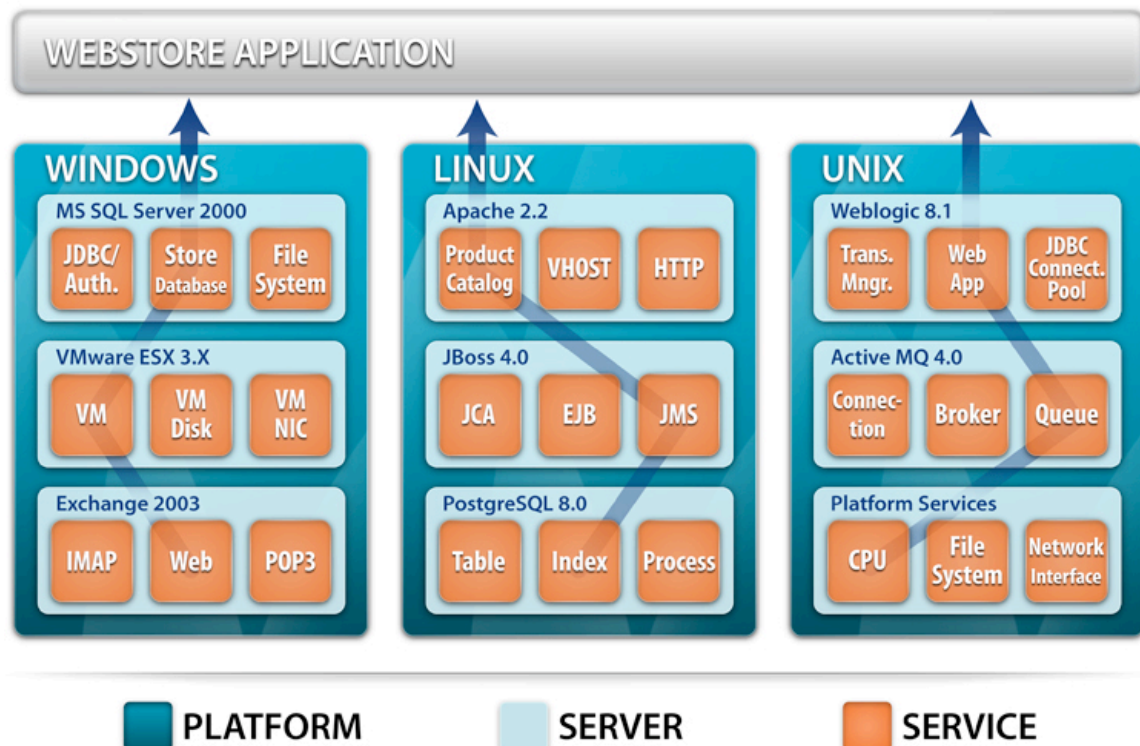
WEBSTORE APPLICATION

WINDOWS

MS SQL Server 2000

JDBC/ Auth.

Store Database

File System

VMware ESX 3.X

VM

VM Disk

VM NIC

Exchange 2003

IMAP

Web

POP3

LINUX

Apache 2.2

Product Catalog

VHOST

HTTP

JBoss 4.0

JCA

EJB

JMS

PostgreSQL 8.0

Table

Index

Process

UNIX

Weblogic 8.1

Trans. Mngr.

Web App

JDBC Connect. Pool

Active MQ 4.0

Connection

Broker

Queue

Platform Services

CPU

File System

Network Interface

PLATFORM

SERVER

SERVICE